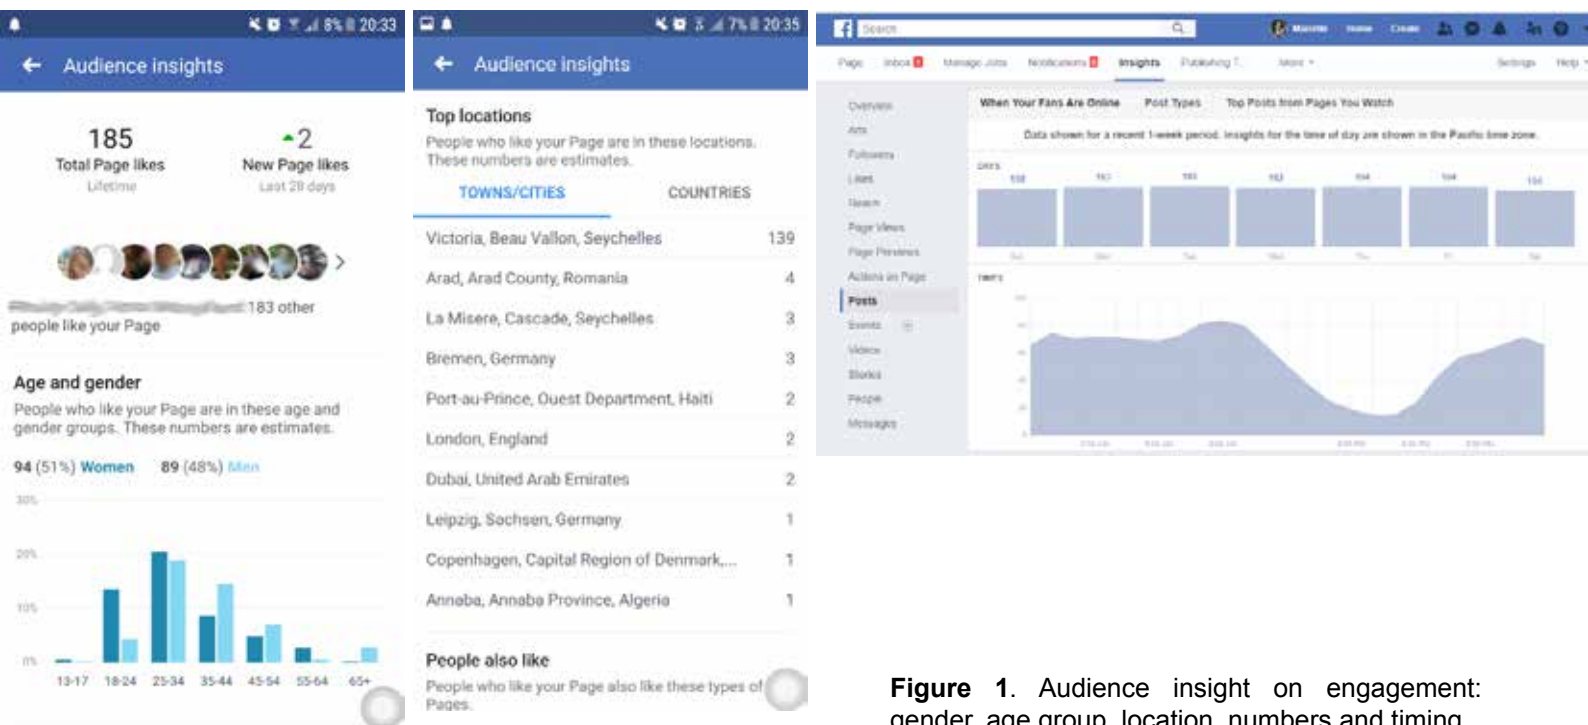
8% 20:33

Audience insights

185
Total Page likes
Lifetime

2
New Page likes
Last 28 days

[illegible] 183 other people like your Page

Age and gender

People who like your Page are in these age and gender groups. These numbers are estimates.

94 (51%) Women 89 (48%) Men

30%
20%
10%
0%

13-17 18-24 25-34 35-44 45-54 55-64 65+

7% 20:35

Audience insights

Top locations

People who like your Page are in these locations. These numbers are estimates.

TOWNS/CITIES COUNTRIES

| | |
|---|---|
| Victoria, Beau Vallon, Seychelles | 139 |
| Arad, Arad County, Romania | 4 |
| La Misere, Cascade, Seychelles | 3 |
| Bremen, Germany | 3 |
| Port-au-Prince, Ouest Department, Haiti | 2 |
| London, England | 2 |
| Dubai, United Arab Emirates | 2 |
| Leipzig, Sachsen, Germany | 1 |
| Copenhagen, Capital Region of Denmark,... | 1 |
| Annaba, Annaba Province, Algeria | 1 |

People also like

People who like your Page also like these types of Pages.

Search

Page Inbox Manage Jobs Notifications Insights Publishing T... More Settings Help

Overview
Ads
Followers
Likes
Reach
Page Views
Page Previews
Actions on Page
Posts
Events
Videos
Stories
People
Messages

When Your Fans Are Online Post Types Top Posts from Pages You Watch

Data shown for a recent 1-week period. Insights for the time of day are shown in the Pacific time zone.

DAYS
TIMES

Figure 1. Audience insight on engagement: gender, age group, location, numbers and timing